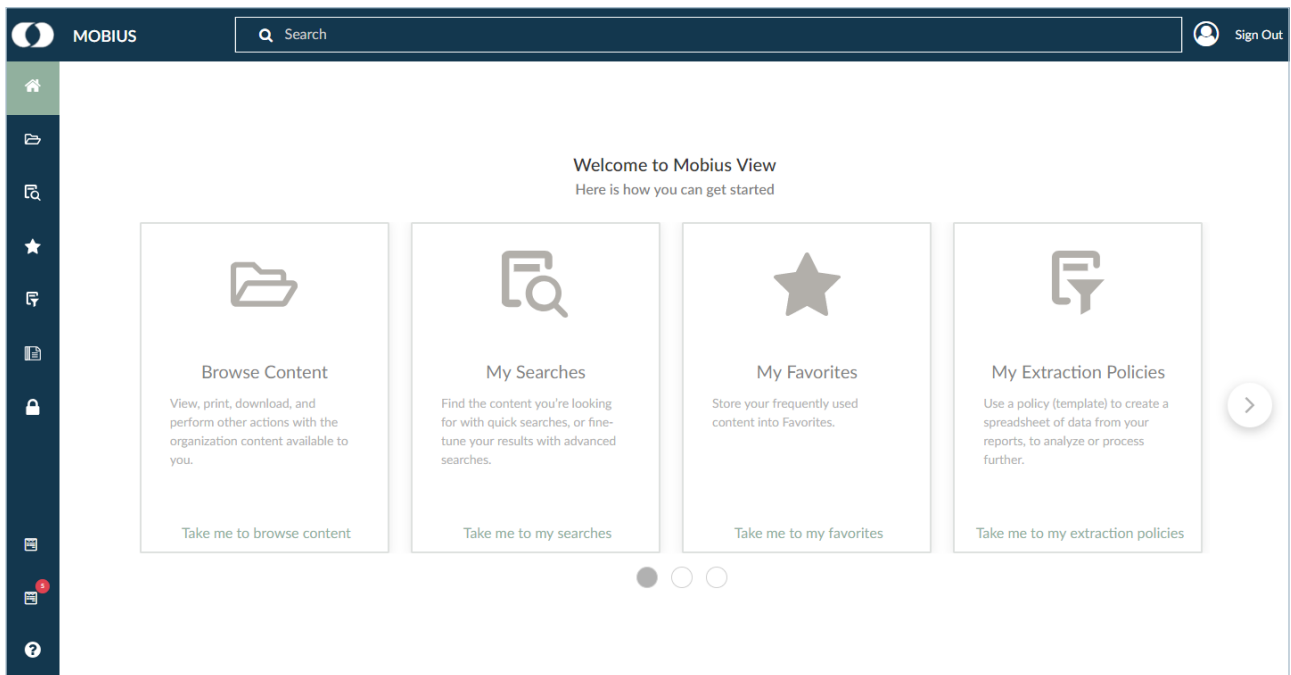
MOBIUS

Search

Sign Out

Welcome to Mobius View
Here is how you can get started

Browse Content
View, print, download, and perform other actions with the organization content available to you.
Take me to browse content

My Searches
Find the content you're looking for with quick searches, or fine-tune your results with advanced searches.
Take me to my searches

My Favorites
Store your frequently used content into Favorites.
Take me to my favorites

My Extraction Policies
Use a policy (template) to create a spreadsheet of data from your reports, to analyze or process further.
Take me to my extraction policies

5